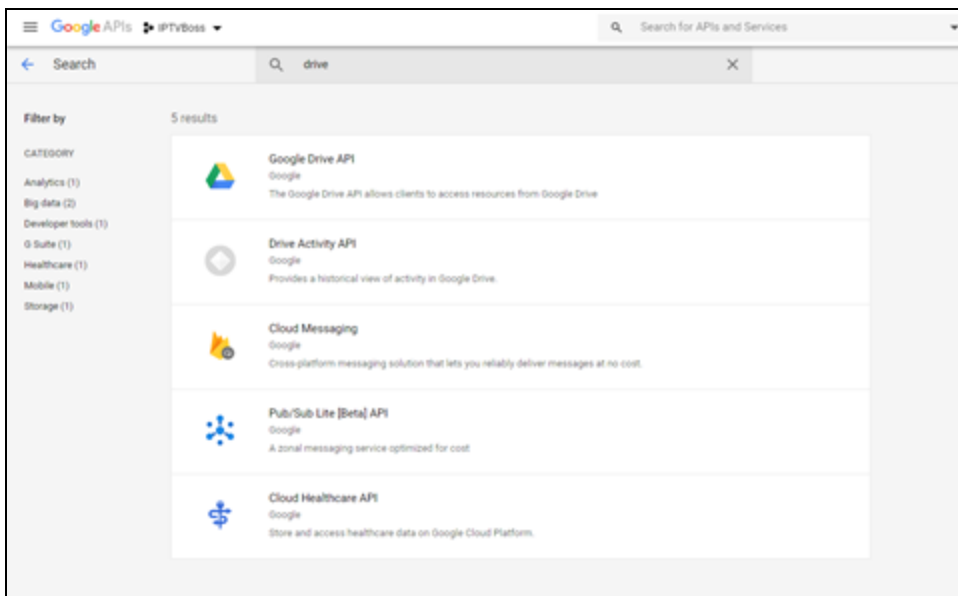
Google APIs IPTVBoss

Search for APIs and Services

Search

drive

Filter by

CATEGORY

Analytics (1)
Big data (2)
Developer tools (1)
G Suite (1)
Healthcare (1)
Mobile (1)
Storage (1)

5 results

Google Drive API
Google
The Google Drive API allows clients to access resources from Google Drive

Drive Activity API
Google
Provides a historical view of activity in Google Drive.

Cloud Messaging
Google
Cross-platform messaging solution that lets you reliably deliver messages at no cost.

Pub/Sub Lite [Beta] API
Google
A zonal messaging service optimized for cost

Cloud Healthcare API
Google
Store and access healthcare data on Google Cloud Platform.